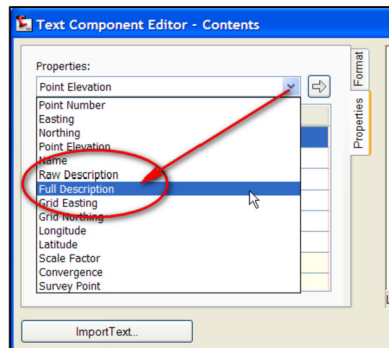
Text Component Editor - Contents

Properties:

Point Elevation

Point Number
Easting
Northing
Point Elevation
Name
Raw Description
Full Description
Grid Easting
Grid Northing
Longitude
Latitude
Scale Factor
Convergence
Survey Point

Format

Properties

ImportText...